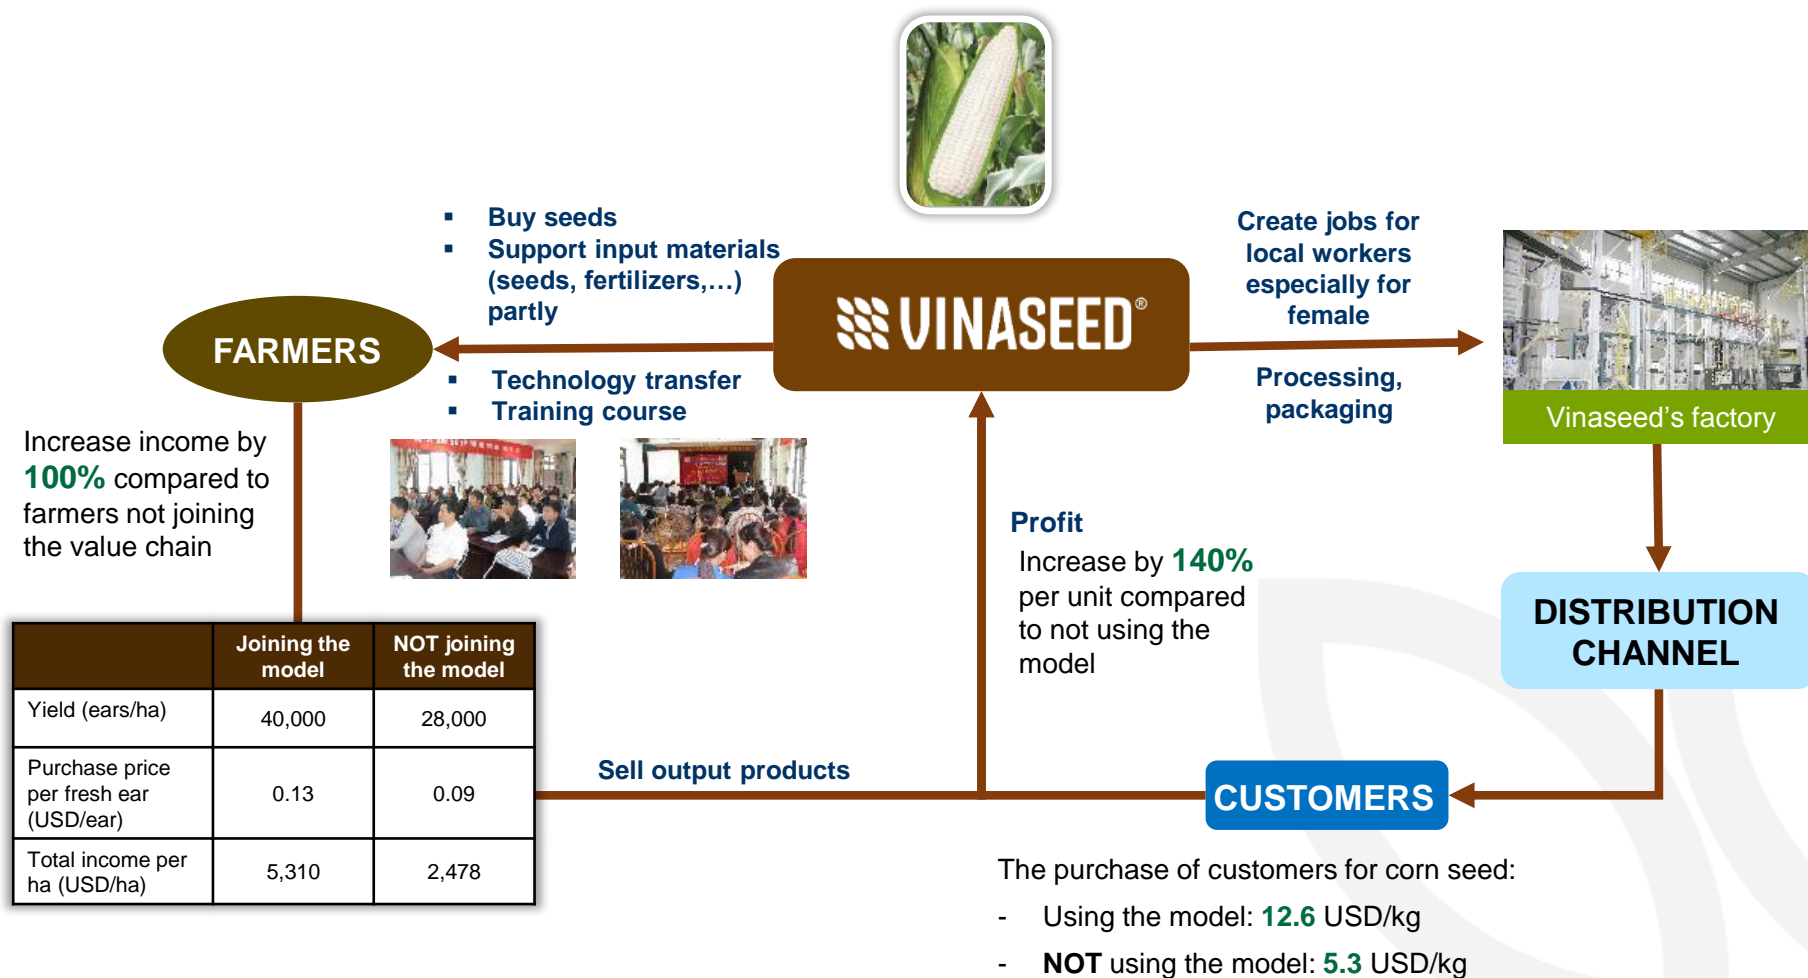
▪ Buy seeds
▪ Support input materials (seeds, fertilizers,…) partly

FARMERS

VINASEED®

Create jobs for local workers especially for female

▪ Technology transfer
▪ Training course

Processing, packaging

Vinaseed's factory

Increase income by 100% compared to farmers not joining the value chain

Profit
Increase by 140% per unit compared to not using the model

DISTRIBUTION CHANNEL

| | Joining the model | NOT joining the model |
|---|---|---|
| Yield (ears/ha) | 40,000 | 28,000 |
| Purchase price per fresh ear (USD/ear) | 0.13 | 0.09 |
| Total income per ha (USD/ha) | 5,310 | 2,478 |

Sell output products

CUSTOMERS

The purchase of customers for corn seed:
- Using the model: 12.6 USD/kg
- NOT using the model: 5.3 USD/kg